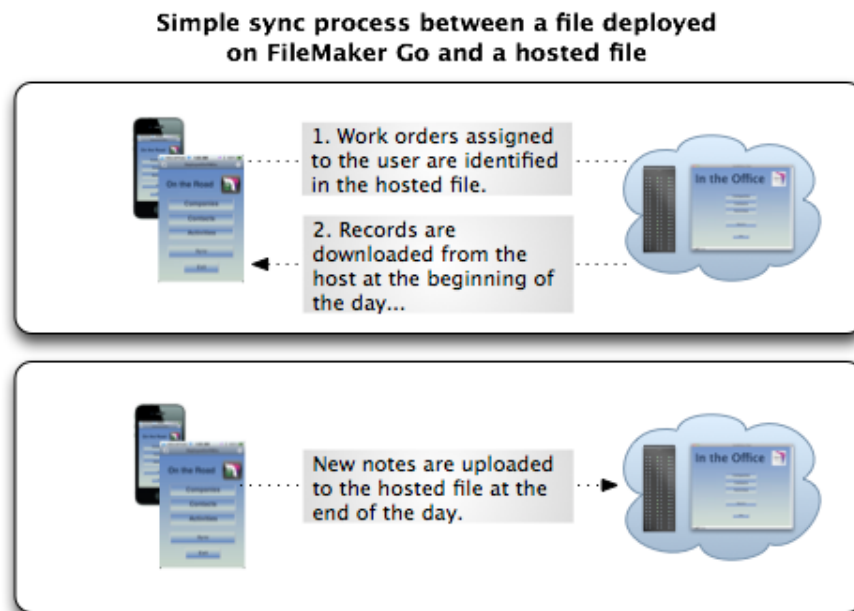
Simple sync process between a file deployed on FileMaker Go and a hosted file

On the Road

Companies

Contacts

Activities

1. Work orders assigned to the user are identified in the hosted file.

2. Records are downloaded from the host at the beginning of the day...

In the Office

On the Road

Companies

Contacts

Activities

New notes are uploaded to the hosted file at the end of the day.

In the Office